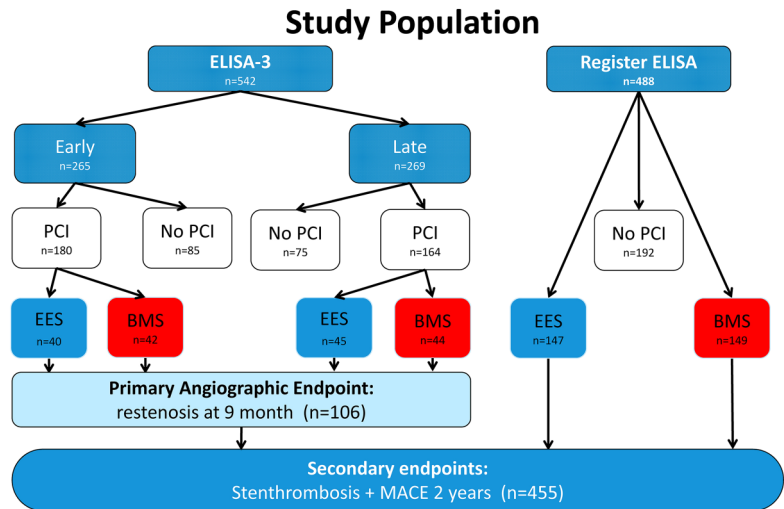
Study Population

ELISA-3
n=542

Register ELISA
n=488

Early
n=265

Late
n=269

PCI
n=180

No PCI
n=85

No PCI
n=75

PCI
n=164

No PCI
n=192

EES
n=40

BMS
n=42

EES
n=45

BMS
n=44

EES
n=147

BMS
n=149

Primary Angiographic Endpoint:
restenosis at 9 month (n=106)

Secondary endpoints:
Stenthrombosis + MACE 2 years (n=455)